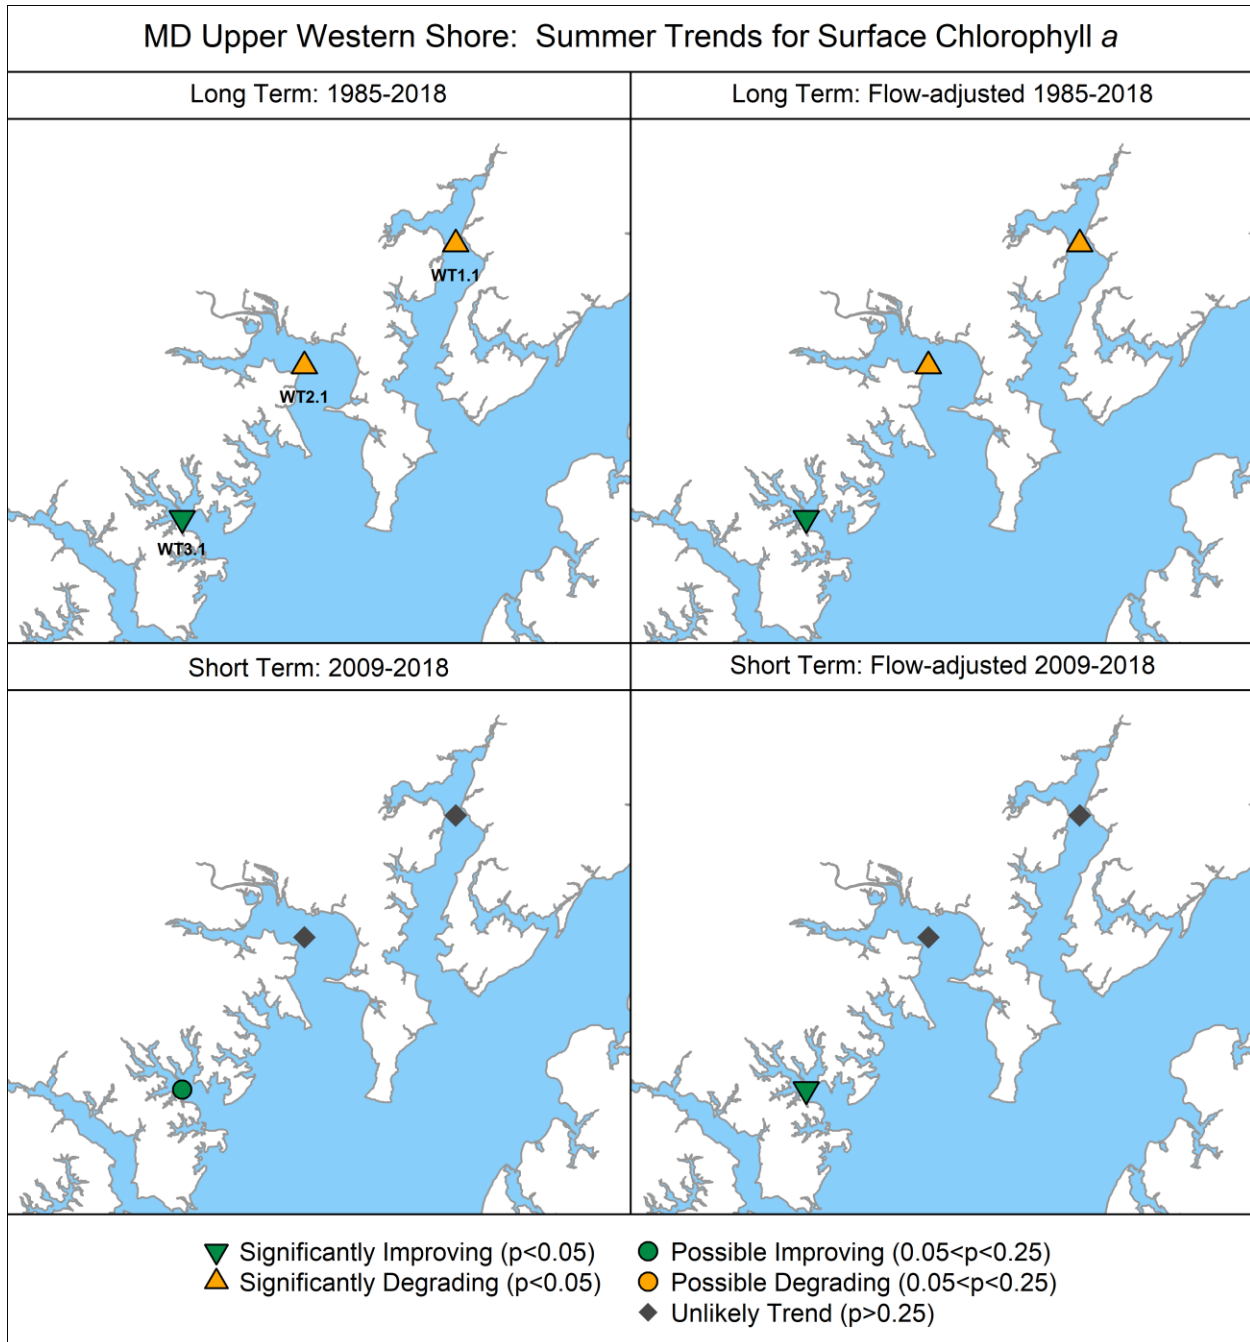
MD Upper Western Shore: Summer Trends for Surface Chlorophyll *a*

Long Term: 1985-2018

WT1.1

WT2.1

WT3.1

Long Term: Flow-adjusted 1985-2018

Short Term: 2009-2018

Short Term: Flow-adjusted 2009-2018

Significantly Improving ($p<0.05$)
Significantly Degrading ($p<0.05$)

Possible Improving ($0.05<p<0.25$)
Possible Degrading ($0.05<p<0.25$)
Unlikely Trend ($p>0.25$)